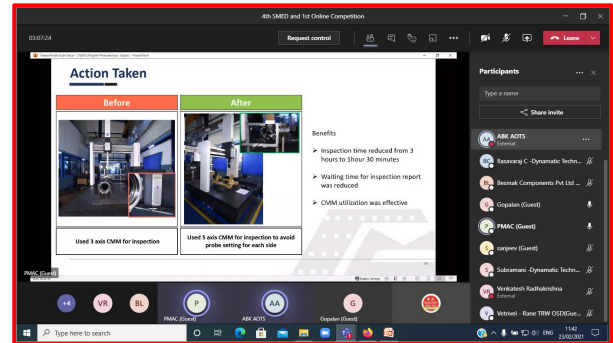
4th SMED and 1st Online Competition

03:07:24

Request control

Leave

Action Taken

Before

After

Used 3 axis CMM for inspection

Used 5 axis CMM for inspection to avoid probe setting for each side

Benefits

Inspection time reduced from 3 hours to 1hour 30 minutes

Waiting time for inspection report was reduced

CMM utilization was effective

PMAC (Guest)

Participants

Type a name

Share invite

ABK AOTS
External

Basavaraj C -Dynamatic Techn...

Besmak Components Pvt Ltd ...

Gopalan (Guest)

PMAC (Guest)

sanjeev (Guest)

Subramani -Dynamatic Techn...

Venkatesh Radhakrishna
External

Vetrivel - Rane TRW OSD(Gue...

+4

VR

BL

P

PMAC (Guest)

AA

ABK AOTS

G

Gopalan (Guest)

Type here to search

ENG

11:42
23/02/2021